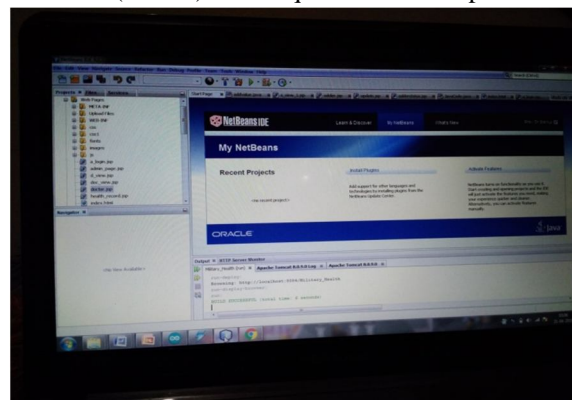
NetBeans IDE

Learn & Discover

My NetBeans

What's New

My NetBeans

Recent Projects

Install Plugins

Activate Features

ORACLE

Projects

Files

Services

Web Pages

META-INF

WEB-INF

css

js

images

Navigator

Output

Military_Health (run)

Apache Tomcat 6.0.0.0 Log

Apache Tomcat 6.0.0.0

BUILD SUCCESSFUL

Java